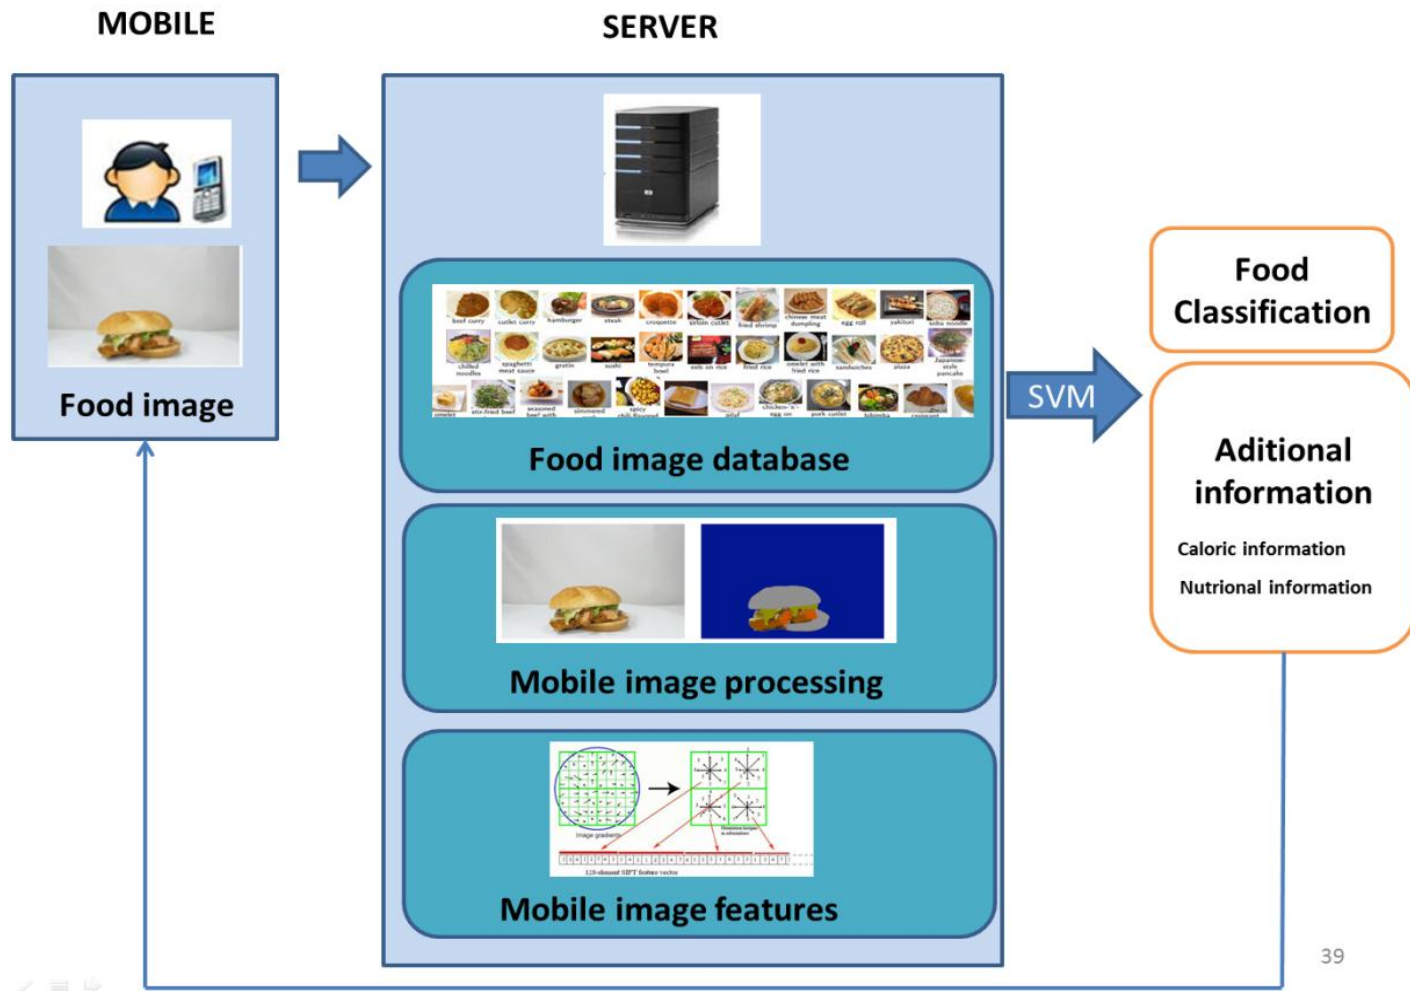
MOBILE

SERVER

Food image

beef curry cutlet curry hamburger steak croquette sirloin cutlet fried shrimp chinese meat dumpling egg roll yakitori soba noodle
chilled noodles spaghetti meat sauce gratin sushi tempura bowl eels on rice fried rice omelet with fried rice sandwiches pizza Japanese-style pancake
omelet stir-fried beef seasoned beef with simmered spicy chili-flavored pilaf chicken-'n'-egg on pork cutlet

Food image database

Mobile image processing

image gradients

128-element SIFT feature vector

Mobile image features

SVM

Food Classification

Aditional information

Caloric information

Nutrional information

39